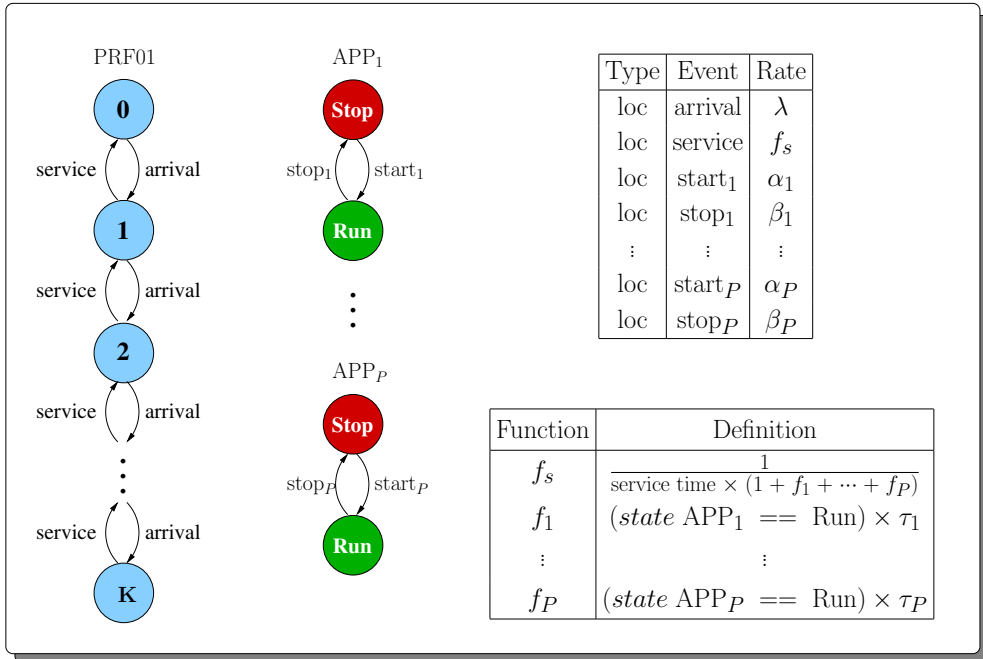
PRF01

0

service arrival

1

service arrival

2

service arrival

⋮

service arrival

K

APP$_1$

Stop

stop$_1$ start$_1$

Run

⋮

APP$_P$

Stop

stop$_P$ start$_P$

Run

| Type | Event | Rate |
|---|---|---|
| loc | arrival | $\lambda$ |
| loc | service | $f_s$ |
| loc | start$_1$ | $\alpha_1$ |
| loc | stop$_1$ | $\beta_1$ |
| ⋮ | ⋮ | ⋮ |
| loc | start$_P$ | $\alpha_P$ |
| loc | stop$_P$ | $\beta_P$ |

| Function | Definition |
|---|---|
| $f_s$ | $\frac{1}{\text{service time} \times (1 + f_1 + \cdots + f_P)}$ |
| $f_1$ | $(\textit{state}\ \text{APP}_1\ == \ \text{Run}) \times \tau_1$ |
| ⋮ | ⋮ |
| $f_P$ | $(\textit{state}\ \text{APP}_P\ == \ \text{Run}) \times \tau_P$ |